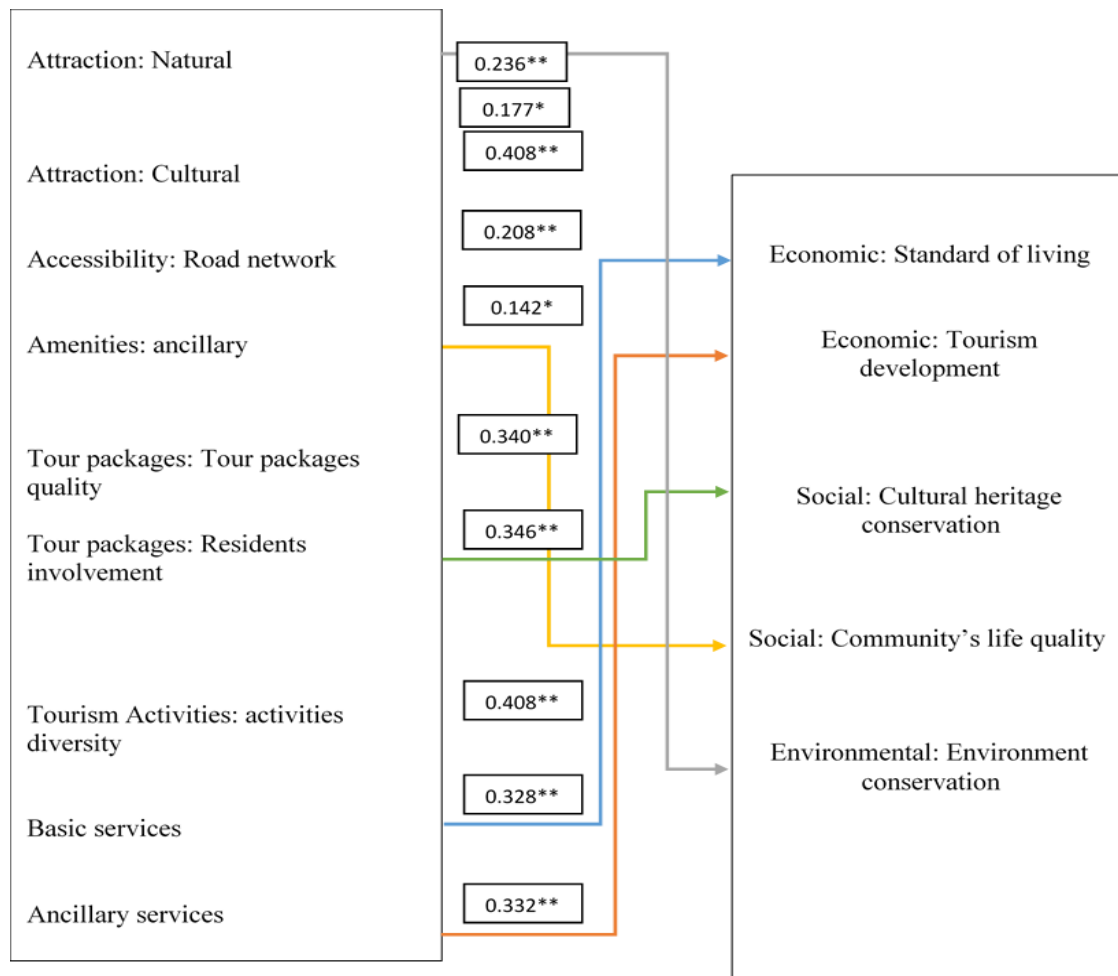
Attraction: Natural

Attraction: Cultural

Accessibility: Road network

Amenities: ancillary

Tour packages: Tour packages quality

Tour packages: Residents involvement

Tourism Activities: activities diversity

Basic services

Ancillary services

0.236**

0.177*

0.408**

0.208**

0.142*

0.340**

0.346**

0.408**

0.328**

0.332**

Economic: Standard of living

Economic: Tourism development

Social: Cultural heritage conservation

Social: Community's life quality

Environmental: Environment conservation